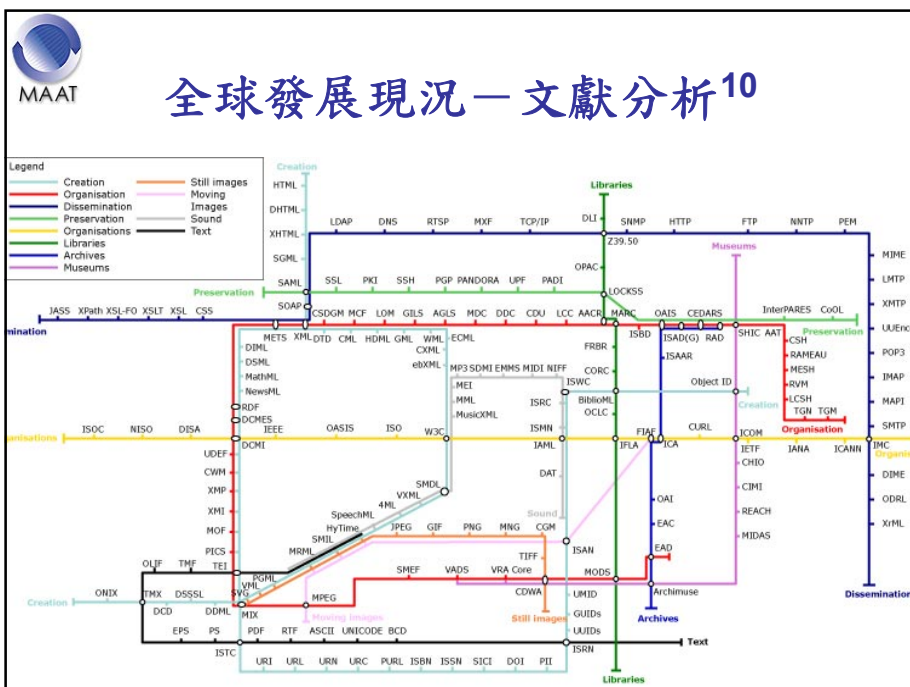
MAAT

全球發展現況－文獻分析$^{10}$

Legend
Creation
Organisation
Dissemination
Preservation
Organisations
Libraries
Archives
Museums
Still images
Moving
Images
Sound
Text

Creation
HTML
DHTML
XHTML
SGML
SAML
SOAP
Preservation
JASS XPath XSL-FO XSLT XSL CSS
mination
METS XML CSDGM MCF LOM GILS AGLS MDC DDC CDU LCC AACR MARC
DTD CML HDML GML WML ECML
DIML
DSML
MathML
NewsML
CXML
ebXML
RDF
DCMES
DCMI
ganisations ISOC NISO DISA IEEE OASIS ISO W3C
UDEF
CWM
XMP
XMI
MOF
PICS
TEI
MP3 SDMI EMMS MIDI NIFF
MEI
MML
MusicXML
ISWC
ISRC
ISMN
IAML
DAT
SMDL
VXML
4ML
SpeechML
HyTime
SMIL
MRML
PGML
VML
SVG
DDML
MIX
JPEG GIF PNG MNG CGM
TIFF
ISAN
SMEF VADS VRA Core
CDWA
MPEG
Moving Images
Still Images
UMID
GUIDs
UUIDs
OLIF TMF
Creation ONIX TMX DSSSL
DCD
EPS PS PDF RTF ASCII UNICODE BCD
ISTC
URI URL URN URC PURL ISBN ISSN SICI DOI PII
ISRN
Text
Sound
Libraries
DLI
Z39.50
OPAC
LOCKSS
FRBR
CORC
BiblioML
OCLC
IFLA
Libraries
SNMP HTTP FTP NNTP PEM
LDAP DNS RTSP MXF TCP/IP
SSL PKI SSH PGP PANDORA UPF PADI
Museums
OAIS CEDARS
ISBD ISAD(G) RAD
ISAAR
InterPARES CoOL
SHIC AAT
Preservation
CSH
RAMEAU
MESH
RVM
LCSH
TGN TGM
Organisation
Object ID
Creation
FIAF
ICA
CURL
ICOM
IETF
CHIO
CIMI
REACH
MIDAS
IANA ICANN
OAI
EAC
EAD
MODS
Archimuse
Archives
MIME
LMTP
XMTP
UUEnc
POP3
IMAP
MAPI
SMTP
IMC
Organ
DIME
ODRL
XrML
Dissemination